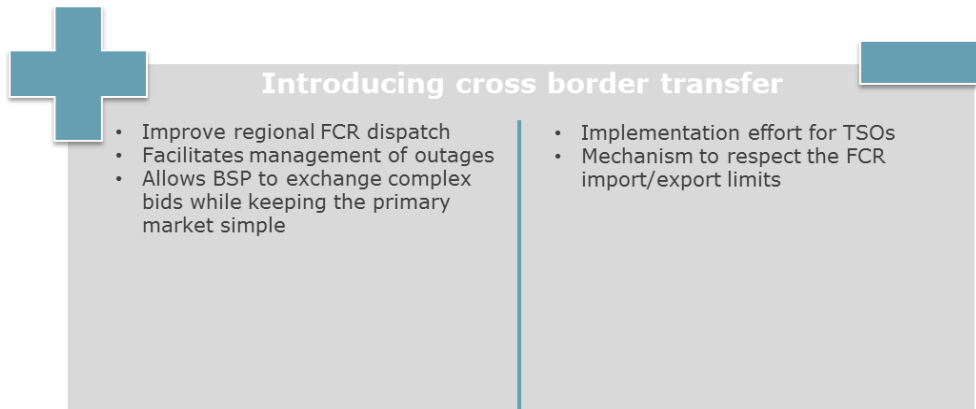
Introducing cross border transfer

- Improve regional FCR dispatch
- Facilitates management of outages
- Allows BSP to exchange complex bids while keeping the primary market simple

- Implementation effort for TSOs
- Mechanism to respect the FCR import/export limits